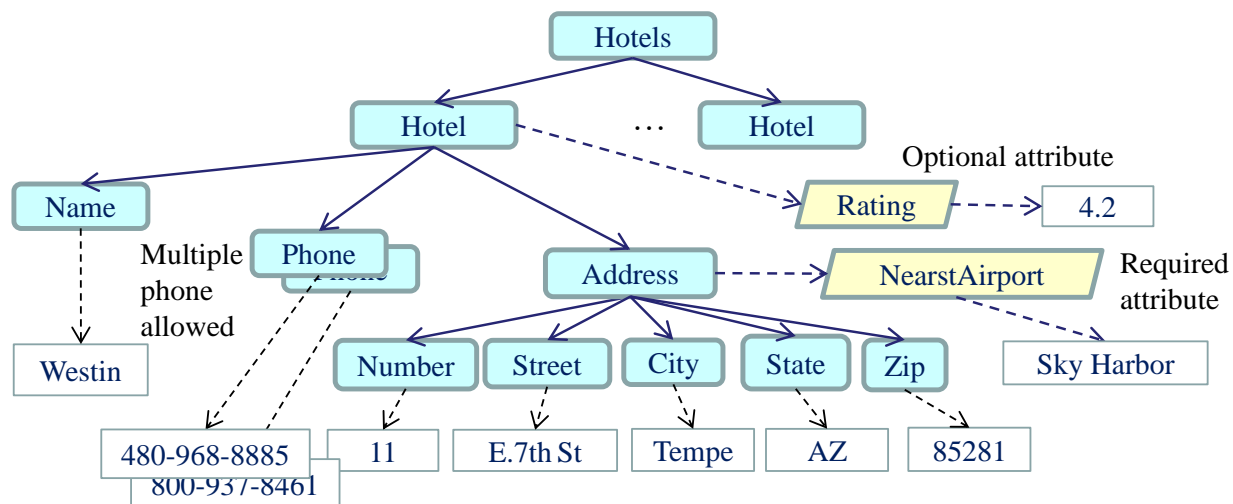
Hotels

Hotel

…

Hotel

Optional attribute

Name

Rating

4.2

Multiple phone allowed

Phone

Phone

Address

NearstAirport

Required attribute

Westin

Number

Street

City

State

Zip

Sky Harbor

480-968-8885

800-937-8461

11

E.7th St

Tempe

AZ

85281